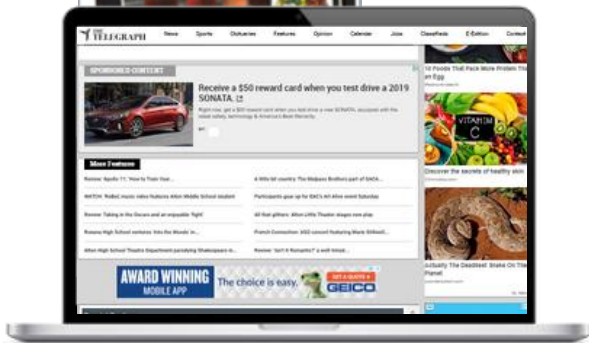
THE TELEGRAPH News Sports Obituaries Features Opinion Calendar Jobs Classifieds E-Edition Contact

SPONSORED CONTENT

Receive a $50 reward card when you test drive a 2019 SONATA.

Right now, get a $50 reward card when you test drive a new SONATA, equipped with the latest safety, technology & America's Best Warranty.

More Features

Review: 'Apollo 11' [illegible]

WATCH: 'Rolbic' music video features Alton Middle School student

Review: 'Taking in the Oscars and an enjoyable 'fight'

Roxana High School revisits 'Into the Woods' in...

Alton High School Theatre Department parodying Shakespeare in...

A little bit country: The Malpass Brothers part of SACA...

Participants gear up for SAC's Art Alive event Saturday

All that glitters: Alton Little Theater stages new play

French Connection: SAO concert featuring Marie Stillwell...

Review: 'Isn't It Romantic?' a well intend...

AWARD WINNING MOBILE APP The choice is easy. GEICO GET A QUOTE

10 Foods That Pack More Protein Than an Egg

VITAMIN C

Discover the secrets of healthy skin

Actually The Deadliest Snake On The Planet